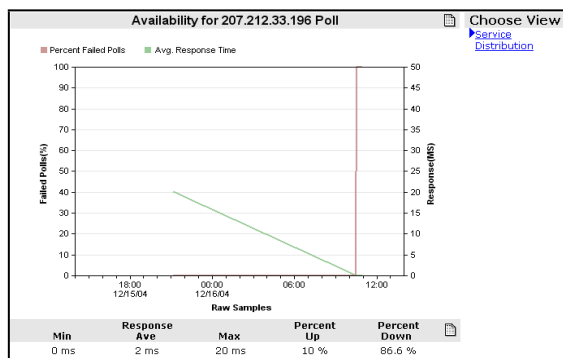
Availability for 207.212.33.196 Poll

Choose View
Service Distribution

Percent Failed Polls    Avg. Response Time

100
90
80
70
60
50
40
30
20
10
0

Failed Polls(%)

50
45
40
35
30
25
20
15
10
5
0

Response(MS)

18:00
12/15/04

00:00
12/16/04

06:00

12:00

Raw Samples

| Min | Response Ave | Max | Percent Up | Percent Down |
|---|---|---|---|---|
| 0 ms | 2 ms | 20 ms | 10 % | 86.6 % |